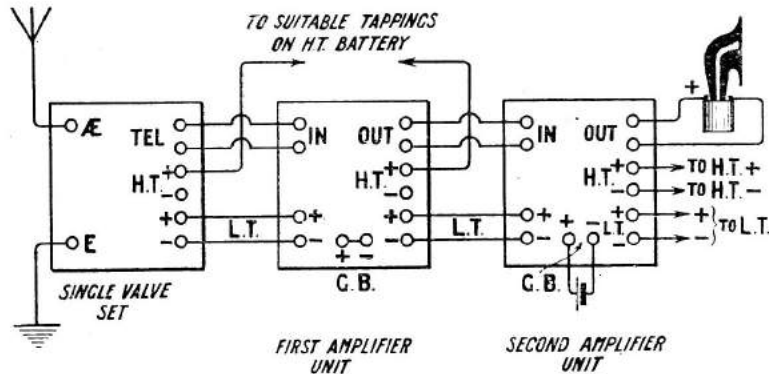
TO SUITABLE TAPPINGS ON H.T. BATTERY

Æ
TEL
H.T. +
−
+
−
E
SINGLE VALVE SET

IN
OUT
H.T. +
−
+
−
L.T.
+
−
+ −
G.B.
FIRST AMPLIFIER UNIT

IN
OUT
H.T. +
−
+
−
L.T.
+
−
+ −
G.B.
TO H.T. +
TO H.T. −
+
−
TO L.T.
SECOND AMPLIFIER UNIT
+